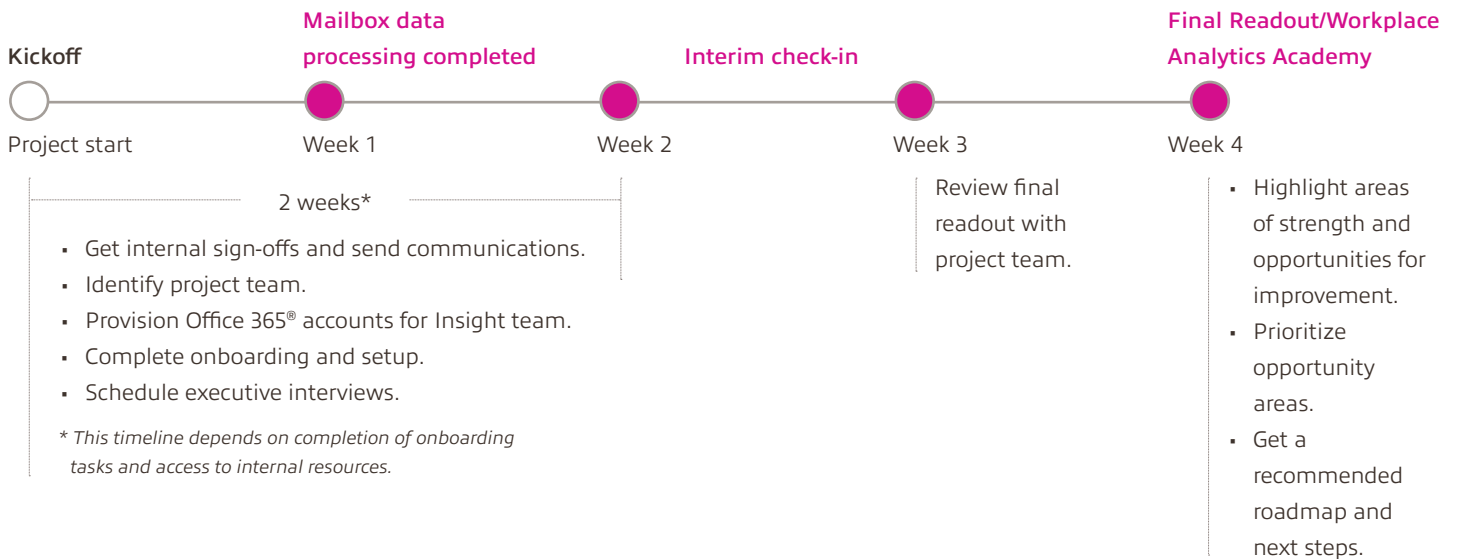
Kickoff

Project start

Mailbox data processing completed

Week 1

Week 2

Interim check-in

Week 3

Final Readout/Workplace Analytics Academy

Week 4

2 weeks*

- Get internal sign-offs and send communications.
- Identify project team.
- Provision Office 365® accounts for Insight team.
- Complete onboarding and setup.
- Schedule executive interviews.

* This timeline depends on completion of onboarding tasks and access to internal resources.

Review final readout with project team.

- Highlight areas of strength and opportunities for improvement.
- Prioritize opportunity areas.
- Get a recommended roadmap and next steps.